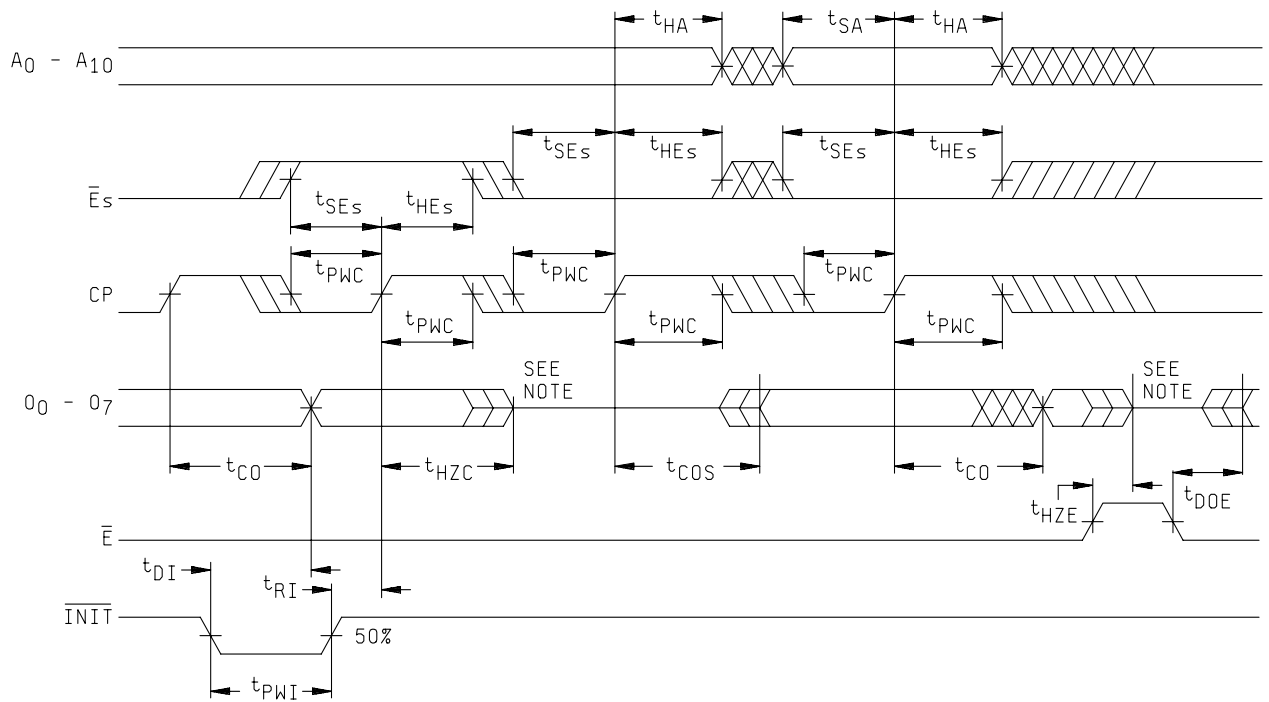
$t_{HA}$ $t_{SA}$ $t_{HA}$

$A_0$ - $A_{10}$

$t_{SEs}$ $t_{HEs}$ $t_{SEs}$ $t_{HEs}$

$\bar{E}s$

$t_{SEs}$ $t_{HEs}$

$t_{PWC}$ $t_{PWC}$ $t_{PWC}$

CP

$t_{PWC}$ $t_{PWC}$ $t_{PWC}$

SEE NOTE

SEE NOTE

$O_0$ - $O_7$

$t_{CO}$ $t_{HZC}$ $t_{COS}$ $t_{CO}$

$t_{HZE}$ $t_{DOE}$

$\bar{E}$

$t_{DI}$

$t_{RI}$

$\overline{INIT}$

50%

$t_{PWI}$